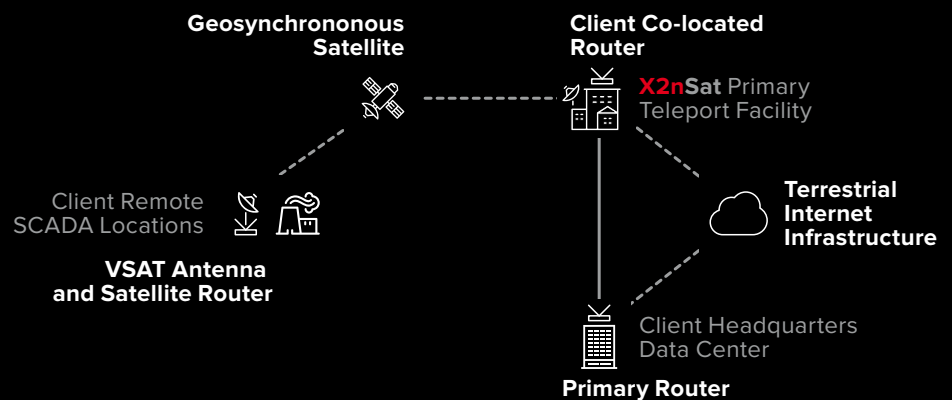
Geosynchrononous Satellite

Client Co-located Router

X2nSat Primary Teleport Facility

Client Remote SCADA Locations

VSAT Antenna and Satellite Router

Terrestrial Internet Infrastructure

Client Headquarters Data Center

Primary Router